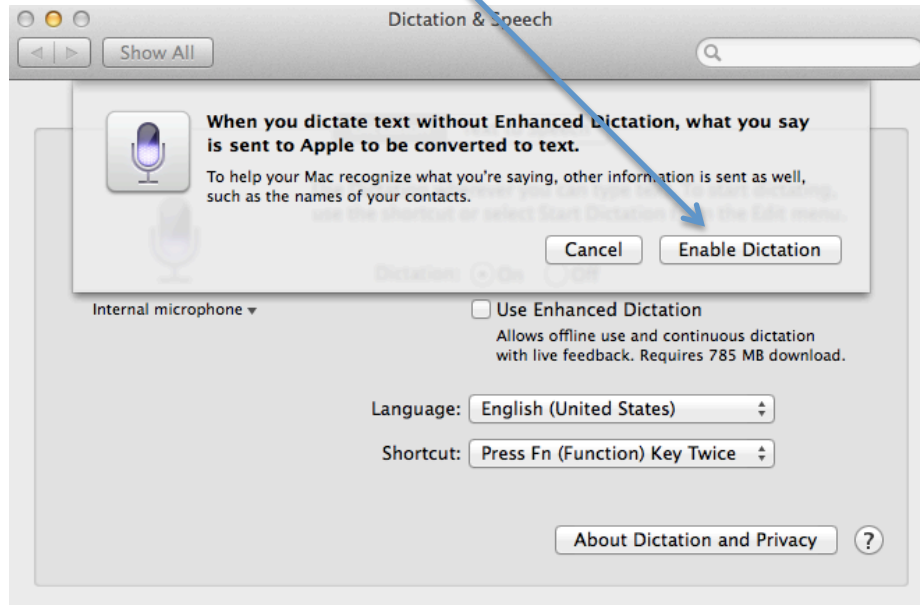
Dictation & Speech

Show All

When you dictate text without Enhanced Dictation, what you say is sent to Apple to be converted to text.

To help your Mac recognize what you're saying, other information is sent as well, such as the names of your contacts.

Cancel

Enable Dictation

Dictation: On Off

Internal microphone

Use Enhanced Dictation

Allows offline use and continuous dictation with live feedback. Requires 785 MB download.

Language: English (United States)

Shortcut: Press Fn (Function) Key Twice

About Dictation and Privacy

?